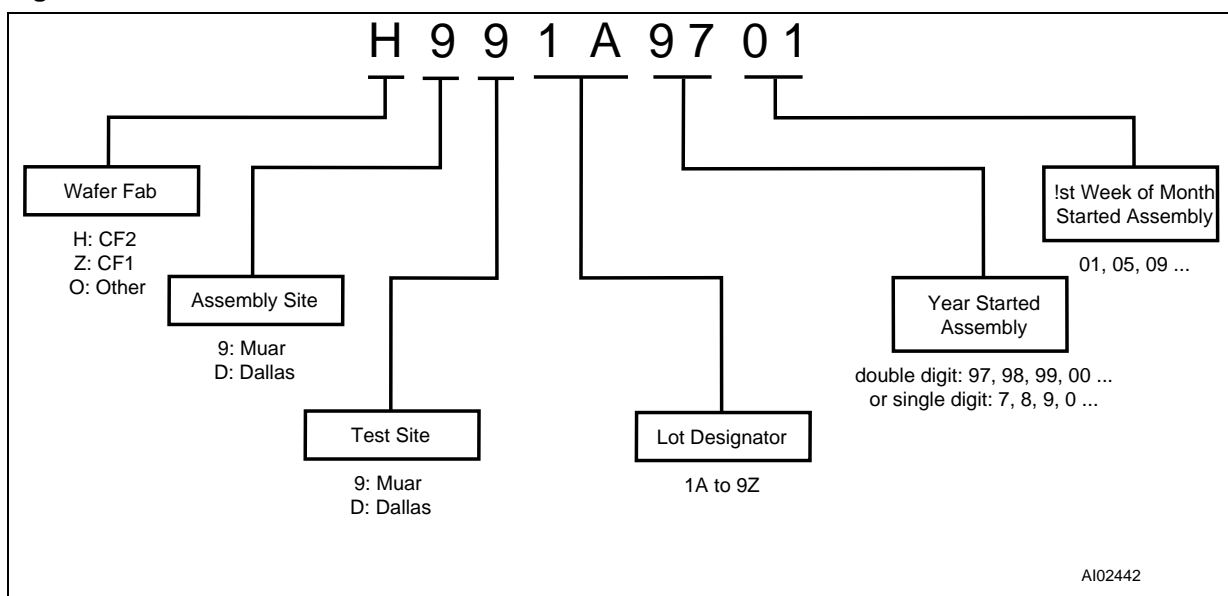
H 9 9 1 A 97 01

Wafer Fab

H: CF2
Z: CF1
O: Other

Assembly Site

9: Muar
D: Dallas

Test Site

9: Muar
D: Dallas

Lot Designator

1A to 9Z

Year Started Assembly

double digit: 97, 98, 99, 00 ...
or single digit: 7, 8, 9, 0 ...

!st Week of Month Started Assembly

01, 05, 09 ...

AI02442